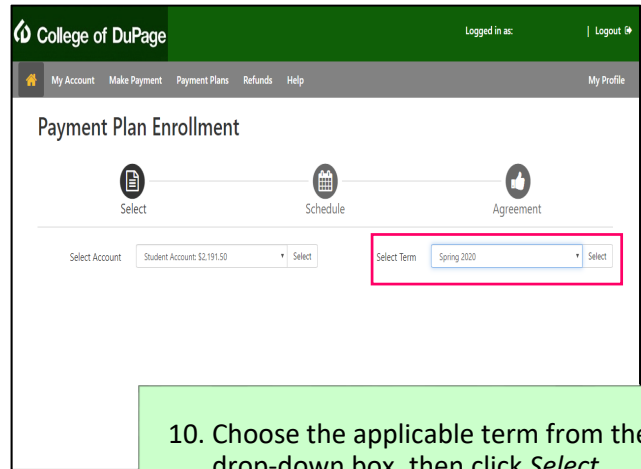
College of DuPage

Logged in as: | Logout

My Account Make Payment Payment Plans Refunds Help My Profile

Payment Plan Enrollment

Select Schedule Agreement

Select Account Student Account: $2,191.50 Select

Select Term Spring 2020 Select

10. Choose the applicable term from the drop-down box, then click *Select*.